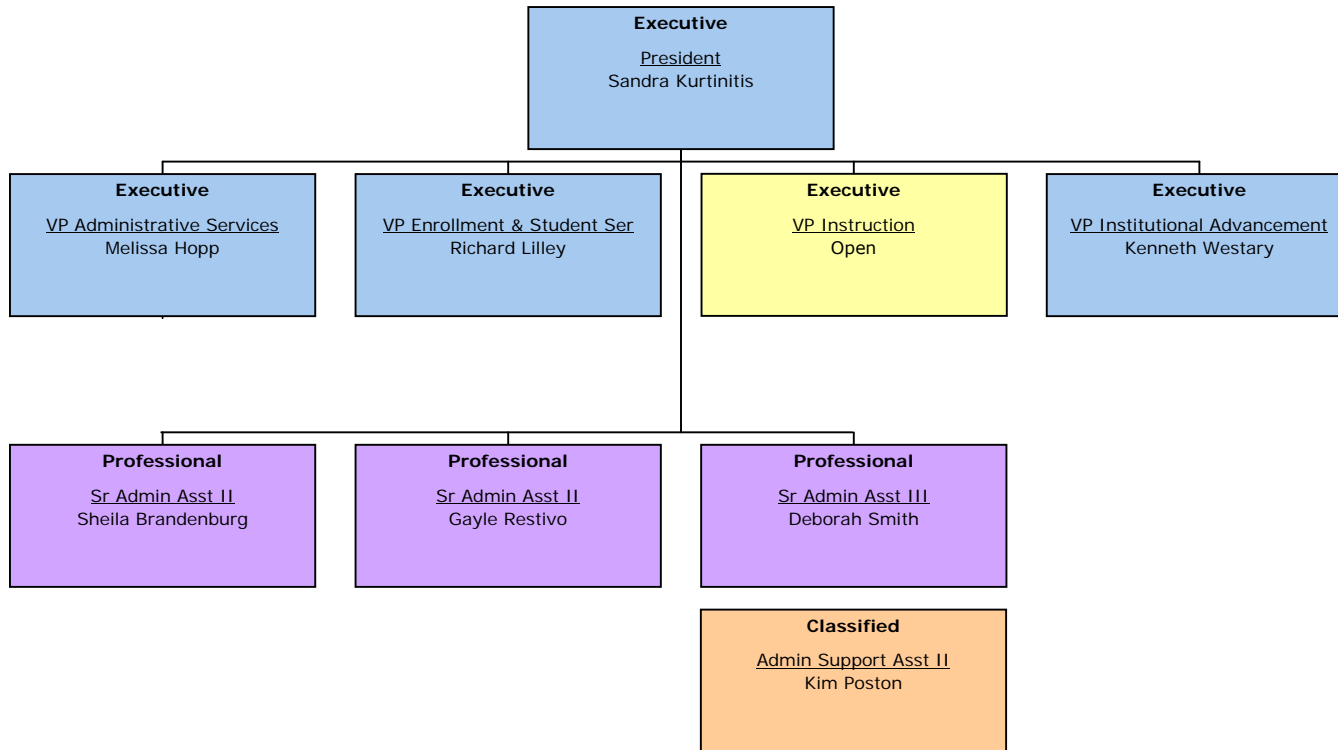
Executive
President
Sandra Kurtinitis

Executive
VP Administrative Services
Melissa Hopp

Executive
VP Enrollment & Student Ser
Richard Lilley

Executive
VP Instruction
Open

Executive
VP Institutional Advancement
Kenneth Westary

Professional
Sr Admin Asst II
Sheila Brandenburg

Professional
Sr Admin Asst II
Gayle Restivo

Professional
Sr Admin Asst III
Deborah Smith

Classified
Admin Support Asst II
Kim Poston